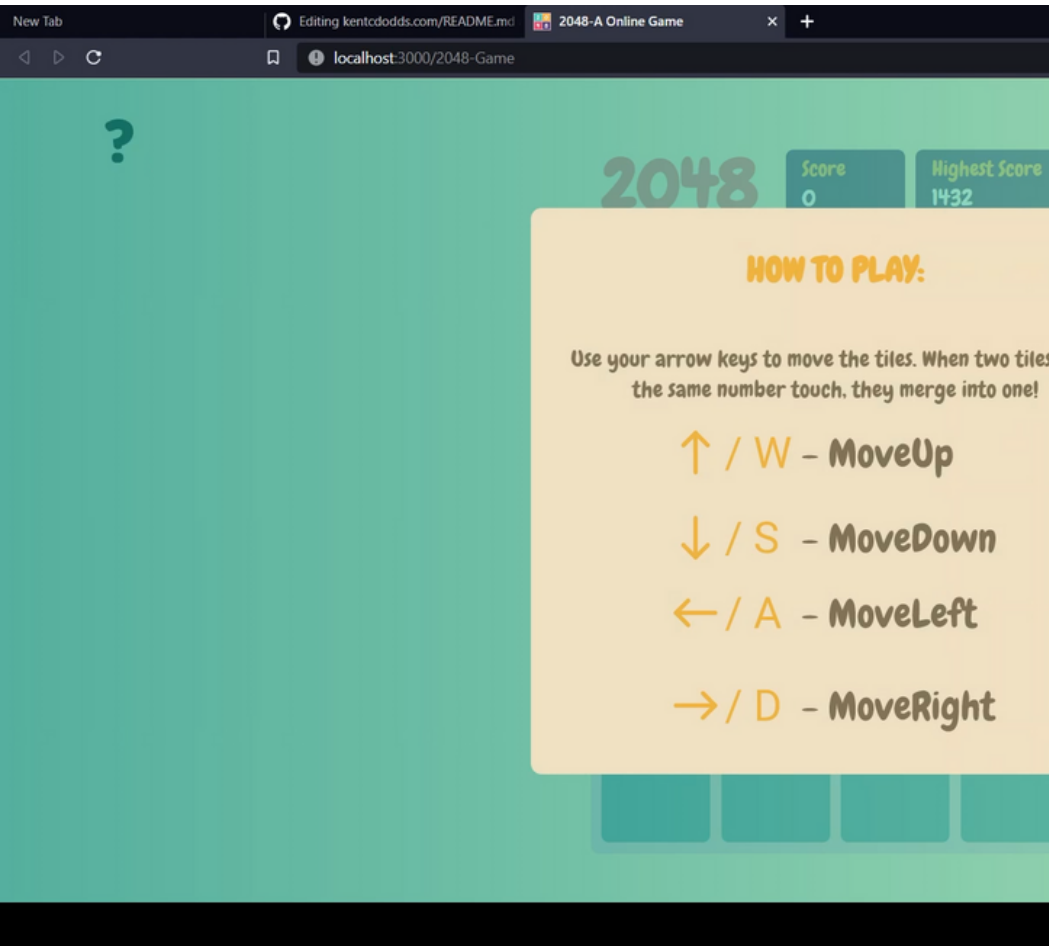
New Tab
Editing kentcdodds.com/README.md
2048-A Online Game
×
+
localhost:3000/2048-Game

?

2048
Score
0
Highest Score
1432

HOW TO PLAY:

Use your arrow keys to move the tiles. When two tiles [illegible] the same number touch, they merge into one!

↑ / W - MoveUp

↓ / S - MoveDown

← / A - MoveLeft

→ / D - MoveRight